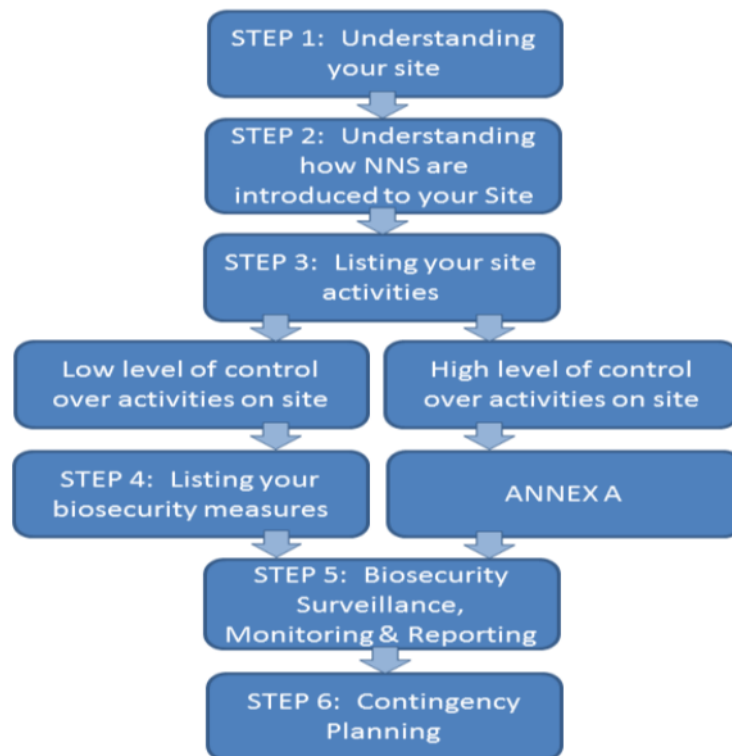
STEP 1: Understanding your site

STEP 2: Understanding how NNS are introduced to your Site

STEP 3: Listing your site activities

Low level of control over activities on site

High level of control over activities on site

STEP 4: Listing your biosecurity measures

ANNEX A

STEP 5: Biosecurity Surveillance, Monitoring & Reporting

STEP 6: Contingency Planning